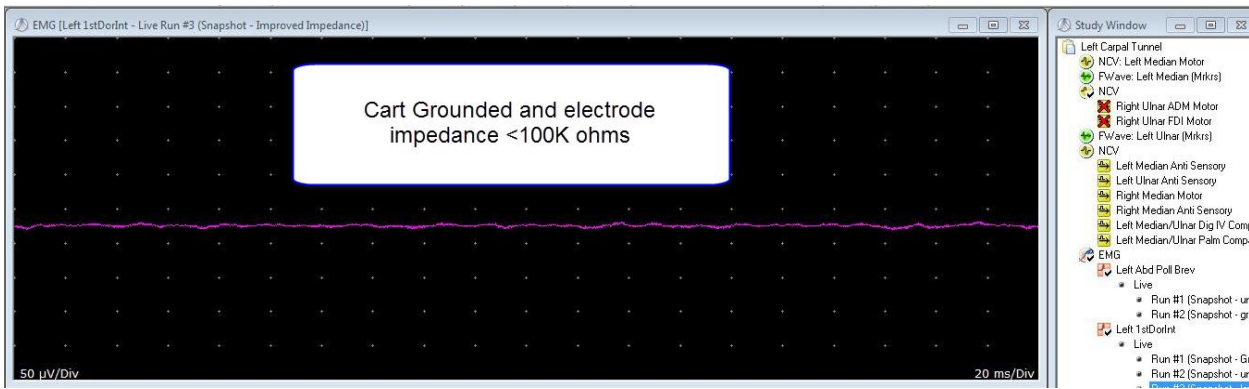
EMG [Left 1stDorInt - Live Run #3 (Snapshot - Improved Impedance)]

Cart Grounded and electrode impedance <100K ohms

50 µV/Div

20 ms/Div

Study Window

Left Carpal Tunnel
NCV: Left Median Motor
FWave: Left Median (Mrkrs)
NCV
Right Ulnar ADM Motor
Right Ulnar FDI Motor
FWave: Left Ulnar (Mrkrs)
NCV
Left Median Anti Sensory
Left Ulnar Anti Sensory
Right Median Motor
Right Median Anti Sensory
Left Median/Ulnar Dig IV Comp
Left Median/Ulnar Palm Compa
EMG
Left Abd Poll Brev
Live
Run #1 (Snapshot - ur
Run #2 (Snapshot - gr
Left 1stDorInt
Live
Run #1 (Snapshot - Gr
Run #2 (Snapshot - ur
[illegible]